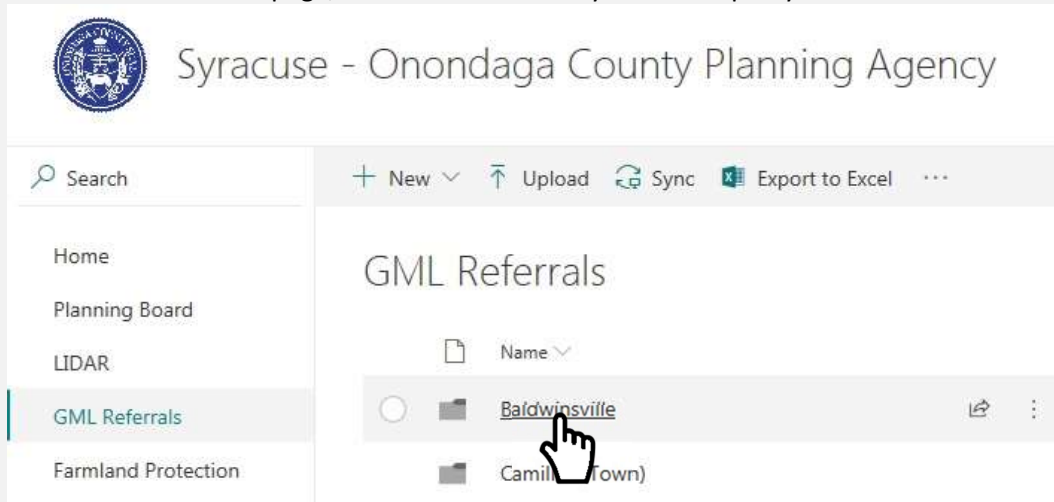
Syracuse - Onondaga County Planning Agency

Search

+ New ⌄ Upload Sync Export to Excel ···

Home

Planning Board

LIDAR

GML Referrals

Farmland Protection

GML Referrals

Name ⌄

Baldwinsville

Camil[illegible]own)